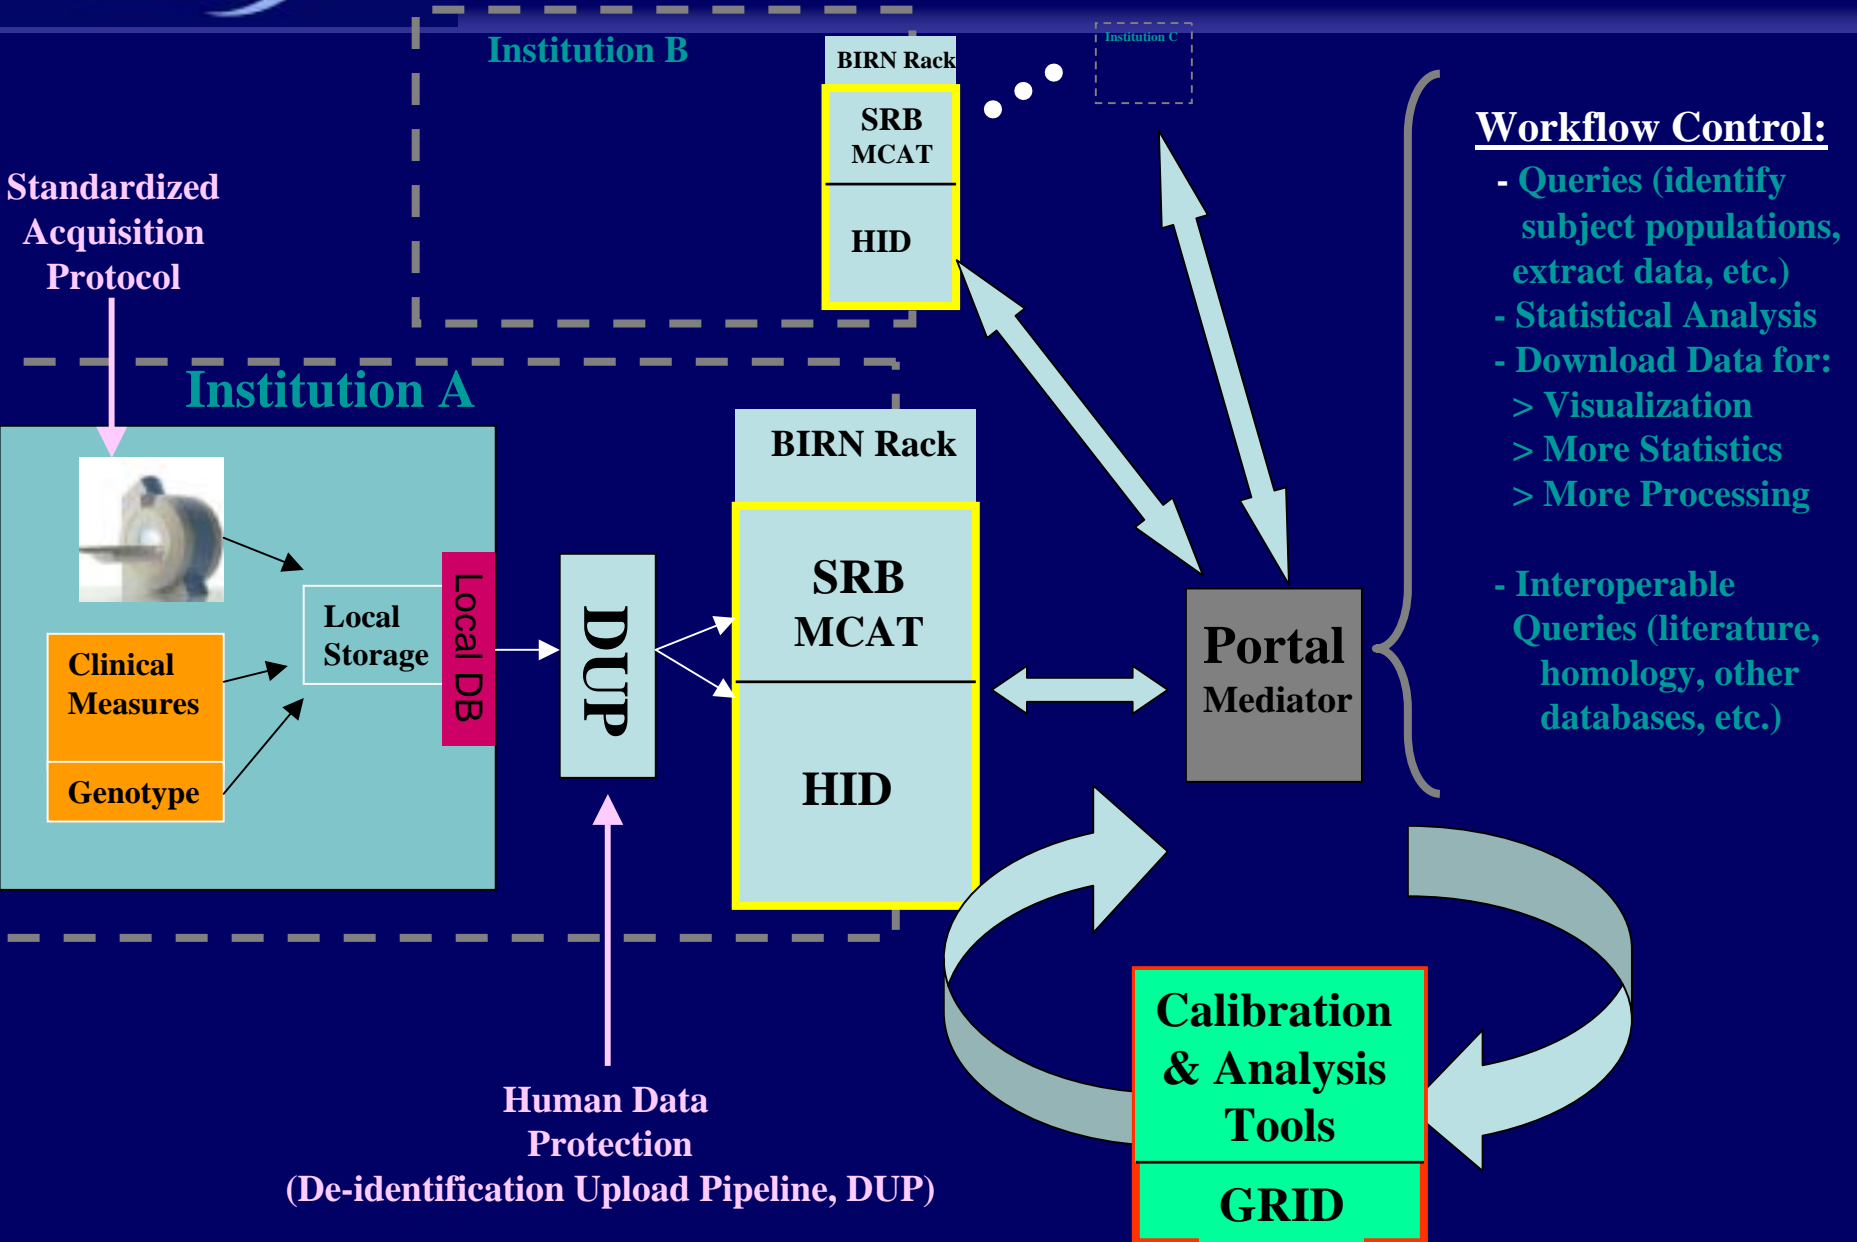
Institution B

BIRN Rack

SRB MCAT

HID

Institution C

Workflow Control:
- Queries (identify subject populations, extract data, etc.)
- Statistical Analysis
- Download Data for:
> Visualization
> More Statistics
> More Processing

- Interoperable Queries (literature, homology, other databases, etc.)

Standardized Acquisition Protocol

Institution A

Clinical Measures

Genotype

Local Storage

Local DB

DUP

BIRN Rack

SRB MCAT

HID

Portal Mediator

Calibration & Analysis Tools

GRID

Human Data Protection
(De-identification Upload Pipeline, DUP)